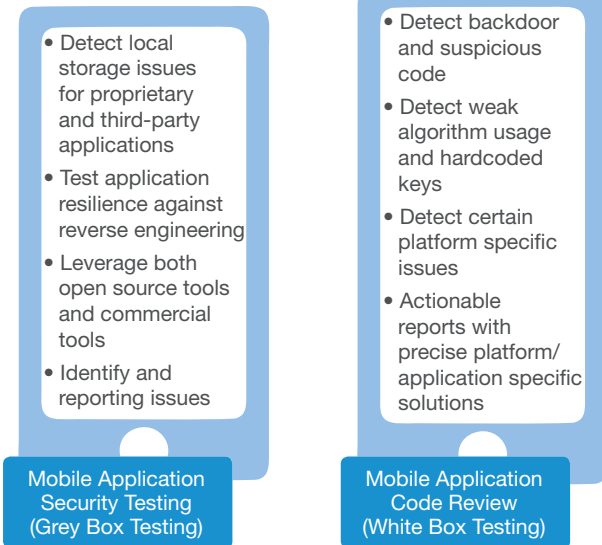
• Detect local storage issues for proprietary and third-party applications
• Test application resilience against reverse engineering
• Leverage both open source tools and commercial tools
• Identify and reporting issues

Mobile Application Security Testing (Grey Box Testing)

• Detect backdoor and suspicious code
• Detect weak algorithm usage and hardcoded keys
• Detect certain platform specific issues
• Actionable reports with precise platform/ application specific solutions

Mobile Application Code Review (White Box Testing)